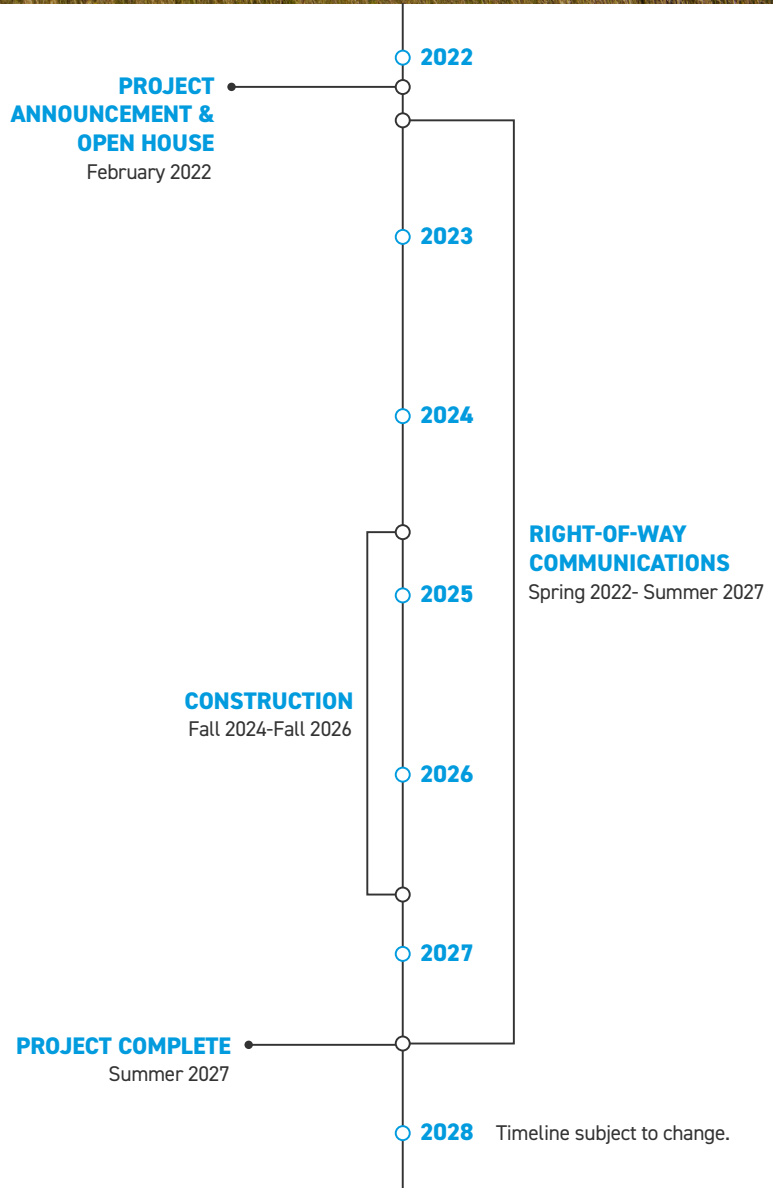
2022

PROJECT ANNOUNCEMENT & OPEN HOUSE
February 2022

2023

2024

RIGHT-OF-WAY COMMUNICATIONS
Spring 2022- Summer 2027

2025

CONSTRUCTION
Fall 2024-Fall 2026

2026

2027

PROJECT COMPLETE
Summer 2027

2028 Timeline subject to change.